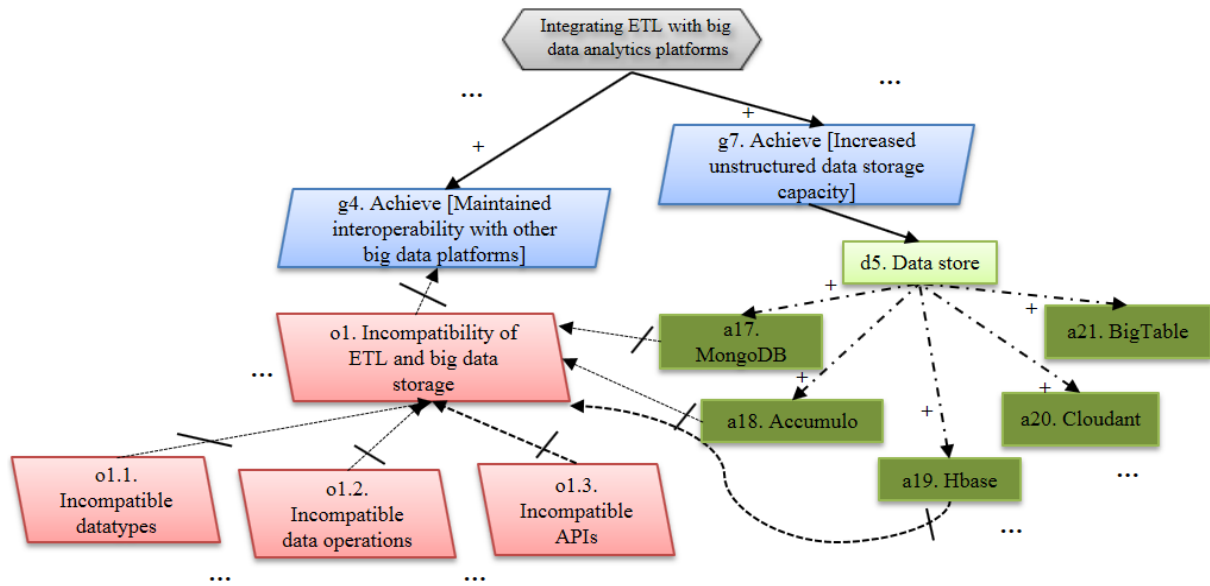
Integrating ETL with big data analytics platforms

...

...

+

+

g7. Achieve [Increased unstructured data storage capacity]

g4. Achieve [Maintained interoperability with other big data platforms]

d5. Data store

+

+

a17. MongoDB

a21. BigTable

o1. Incompatibility of ETL and big data storage

...

+

+

a18. Accumulo

a20. Cloudant

+

o1.1. Incompatible datatypes

o1.2. Incompatible data operations

o1.3. Incompatible APIs

a19. Hbase

...

...

...

...